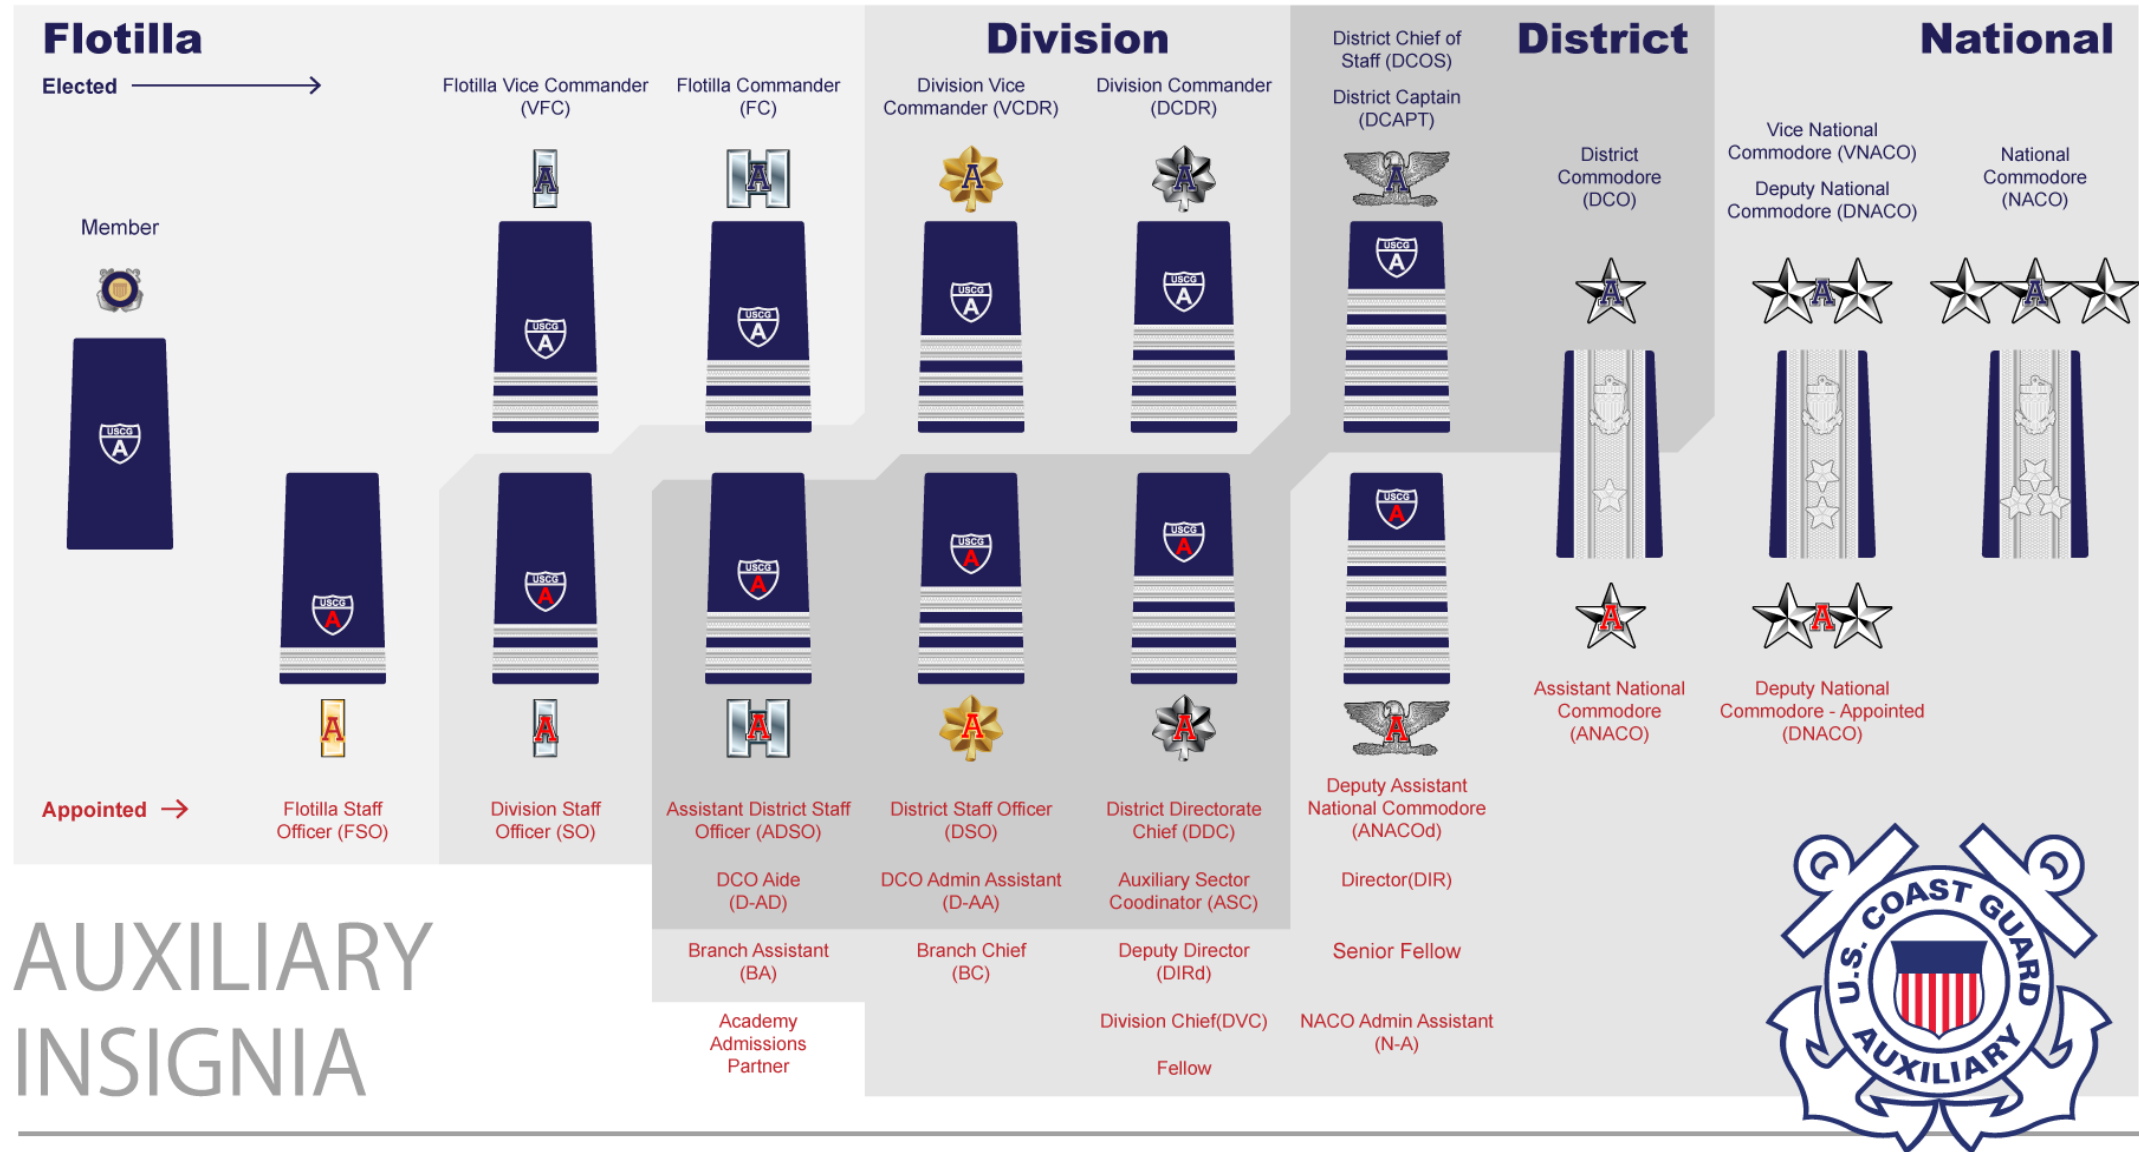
Flotilla

Elected

Member

Flotilla Vice Commander (VFC)

Flotilla Commander (FC)

Division

Division Vice Commander (VCDR)

Division Commander (DCDR)

District Chief of Staff (DCOS)

District Captain (DCAPT)

District

District Commodore (DCO)

National

Vice National Commodore (VNACO)

Deputy National Commodore (DNACO)

National Commodore (NACO)

USCG A

Appointed

Flotilla Staff Officer (FSO)

Division Staff Officer (SO)

Assistant District Staff Officer (ADSO)

District Staff Officer (DSO)

District Directorate Chief (DDC)

Deputy Assistant National Commodore (ANACOd)

Assistant National Commodore (ANACO)

Deputy National Commodore - Appointed (DNACO)

DCO Aide (D-AD)

DCO Admin Assistant (D-AA)

Auxiliary Sector Coodinator (ASC)

Director(DIR)

Branch Assistant (BA)

Branch Chief (BC)

Deputy Director (DIRd)

Senior Fellow

Academy Admissions Partner

Division Chief(DVC)

NACO Admin Assistant (N-A)

Fellow

AUXILIARY INSIGNIA

U.S. COAST GUARD AUXILIARY